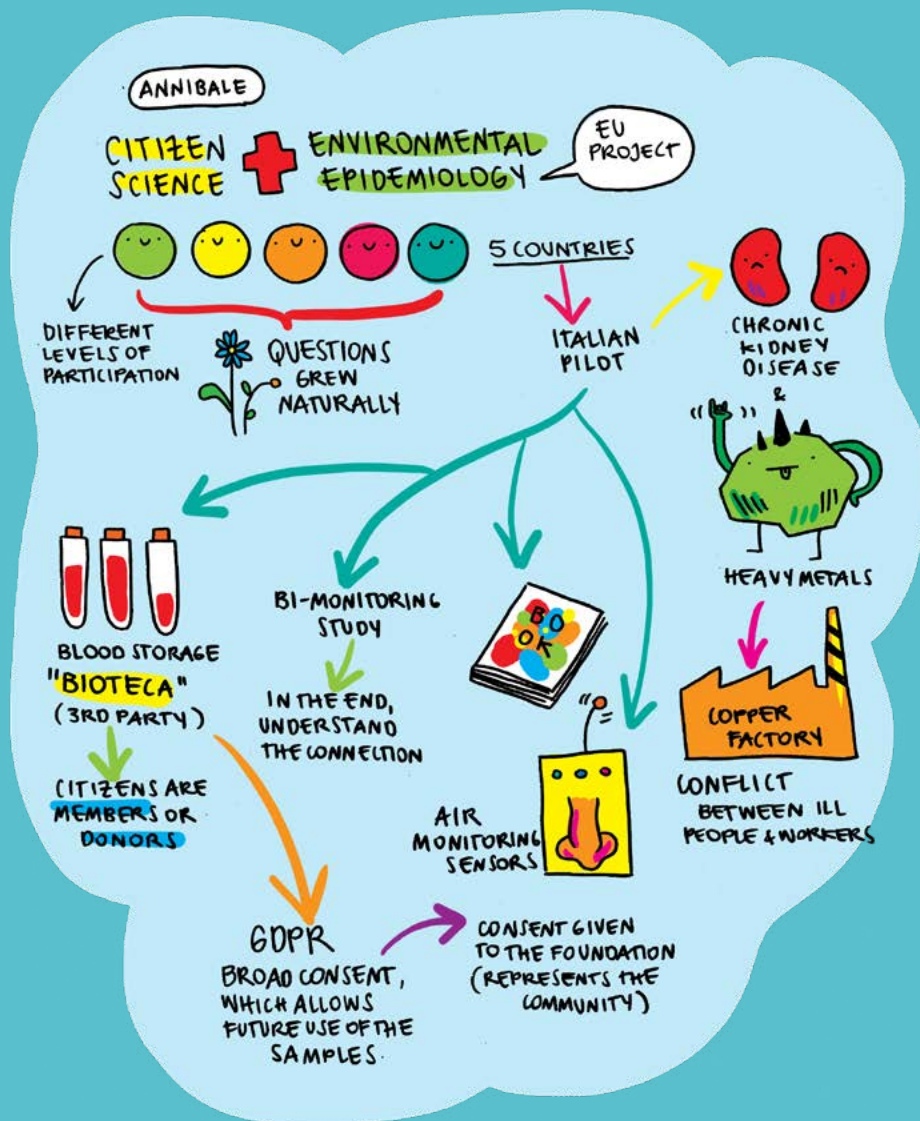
ANNIBALE

CITIZEN SCIENCE + ENVIRONMENTAL EPIDEMIOLOGY

EU PROJECT

DIFFERENT LEVELS OF PARTICIPATION

QUESTIONS GREW NATURALLY

5 COUNTRIES

ITALIAN PILOT

CHRONIC KIDNEY DISEASE &

HEAVY METALS

COPPER FACTORY

CONFLICT BETWEEN ILL PEOPLE & WORKERS

BLOOD STORAGE "BIOTECA" (3RD PARTY)

CITIZENS ARE MEMBERS OR DONORS

BI-MONITORING STUDY

IN THE END, UNDERSTAND THE CONNECTION

BOOK

AIR MONITORING SENSORS

GDPR

BROAD CONSENT, WHICH ALLOWS FUTURE USE OF THE SAMPLES.

CONSENT GIVEN TO THE FOUNDATION (REPRESENTS THE COMMUNITY)